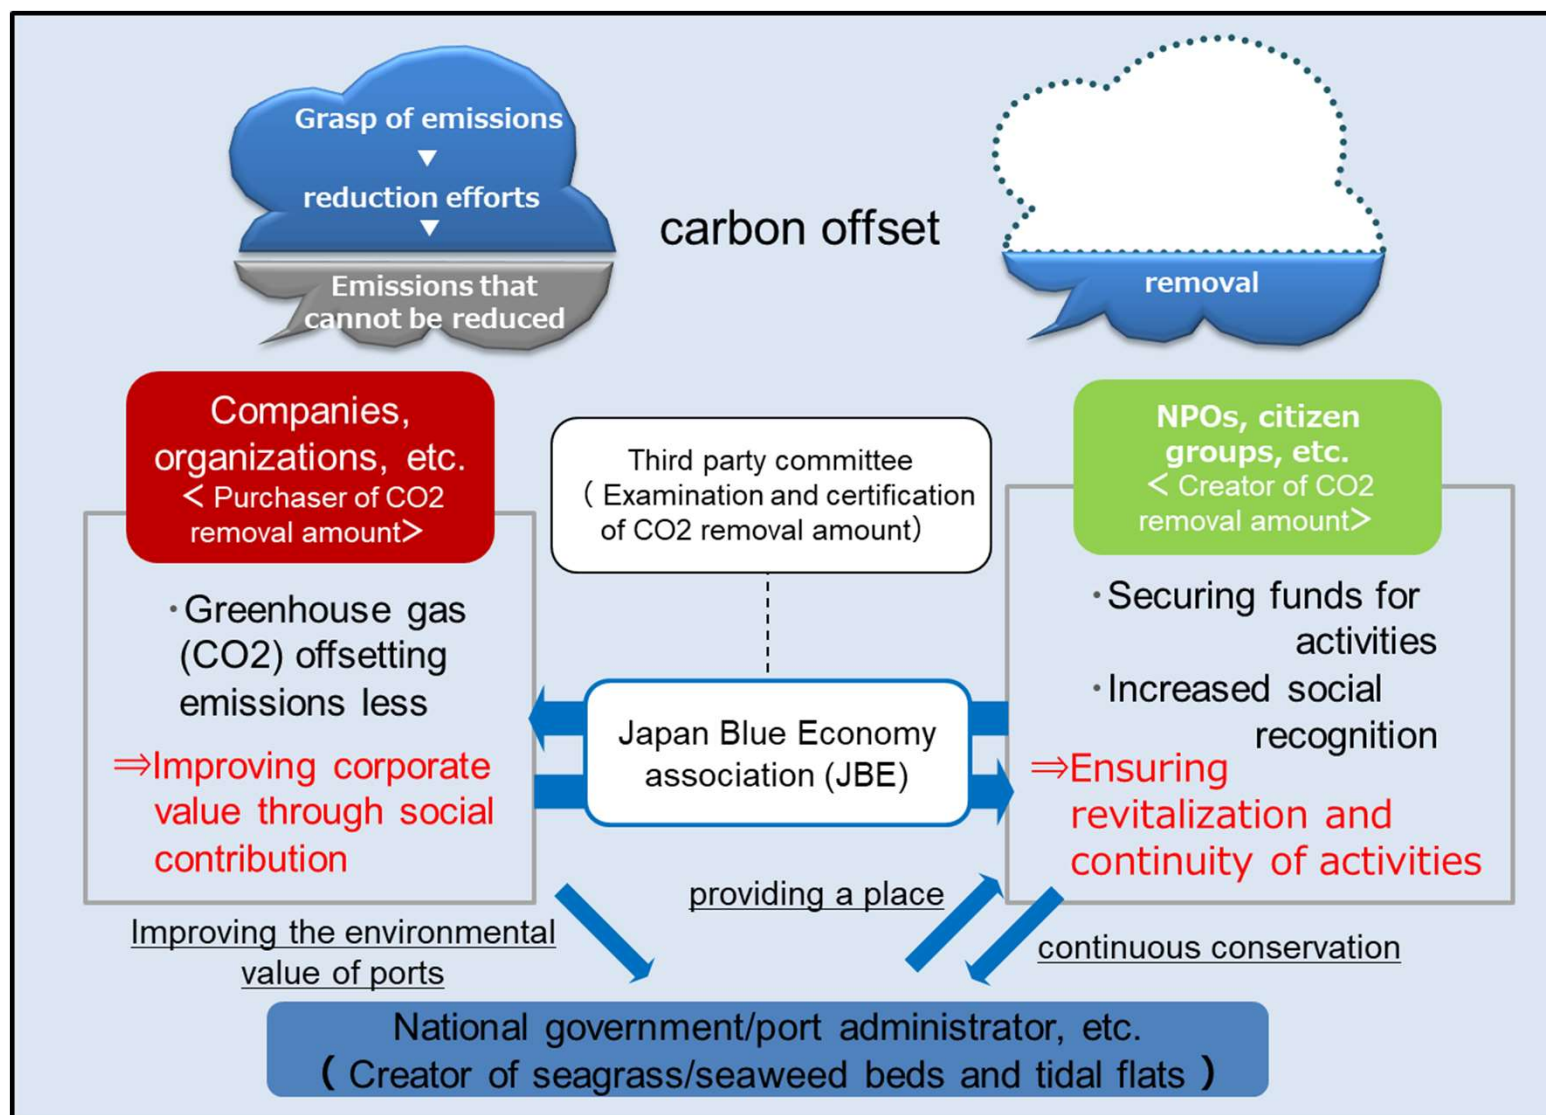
Grasp of emissions
▼
reduction efforts
▼
Emissions that cannot be reduced

carbon offset

removal

Companies, organizations, etc.
< Purchaser of CO2 removal amount>

・Greenhouse gas (CO2) offsetting emissions less
⇒Improving corporate value through social contribution

Third party committee
( Examination and certification of CO2 removal amount)

Japan Blue Economy association (JBE)

NPOs, citizen groups, etc.
< Creator of CO2 removal amount>

・Securing funds for activities
・Increased social recognition
⇒Ensuring revitalization and continuity of activities

Improving the environmental value of ports

providing a place

continuous conservation

National government/port administrator, etc.
( Creator of seagrass/seaweed beds and tidal flats )